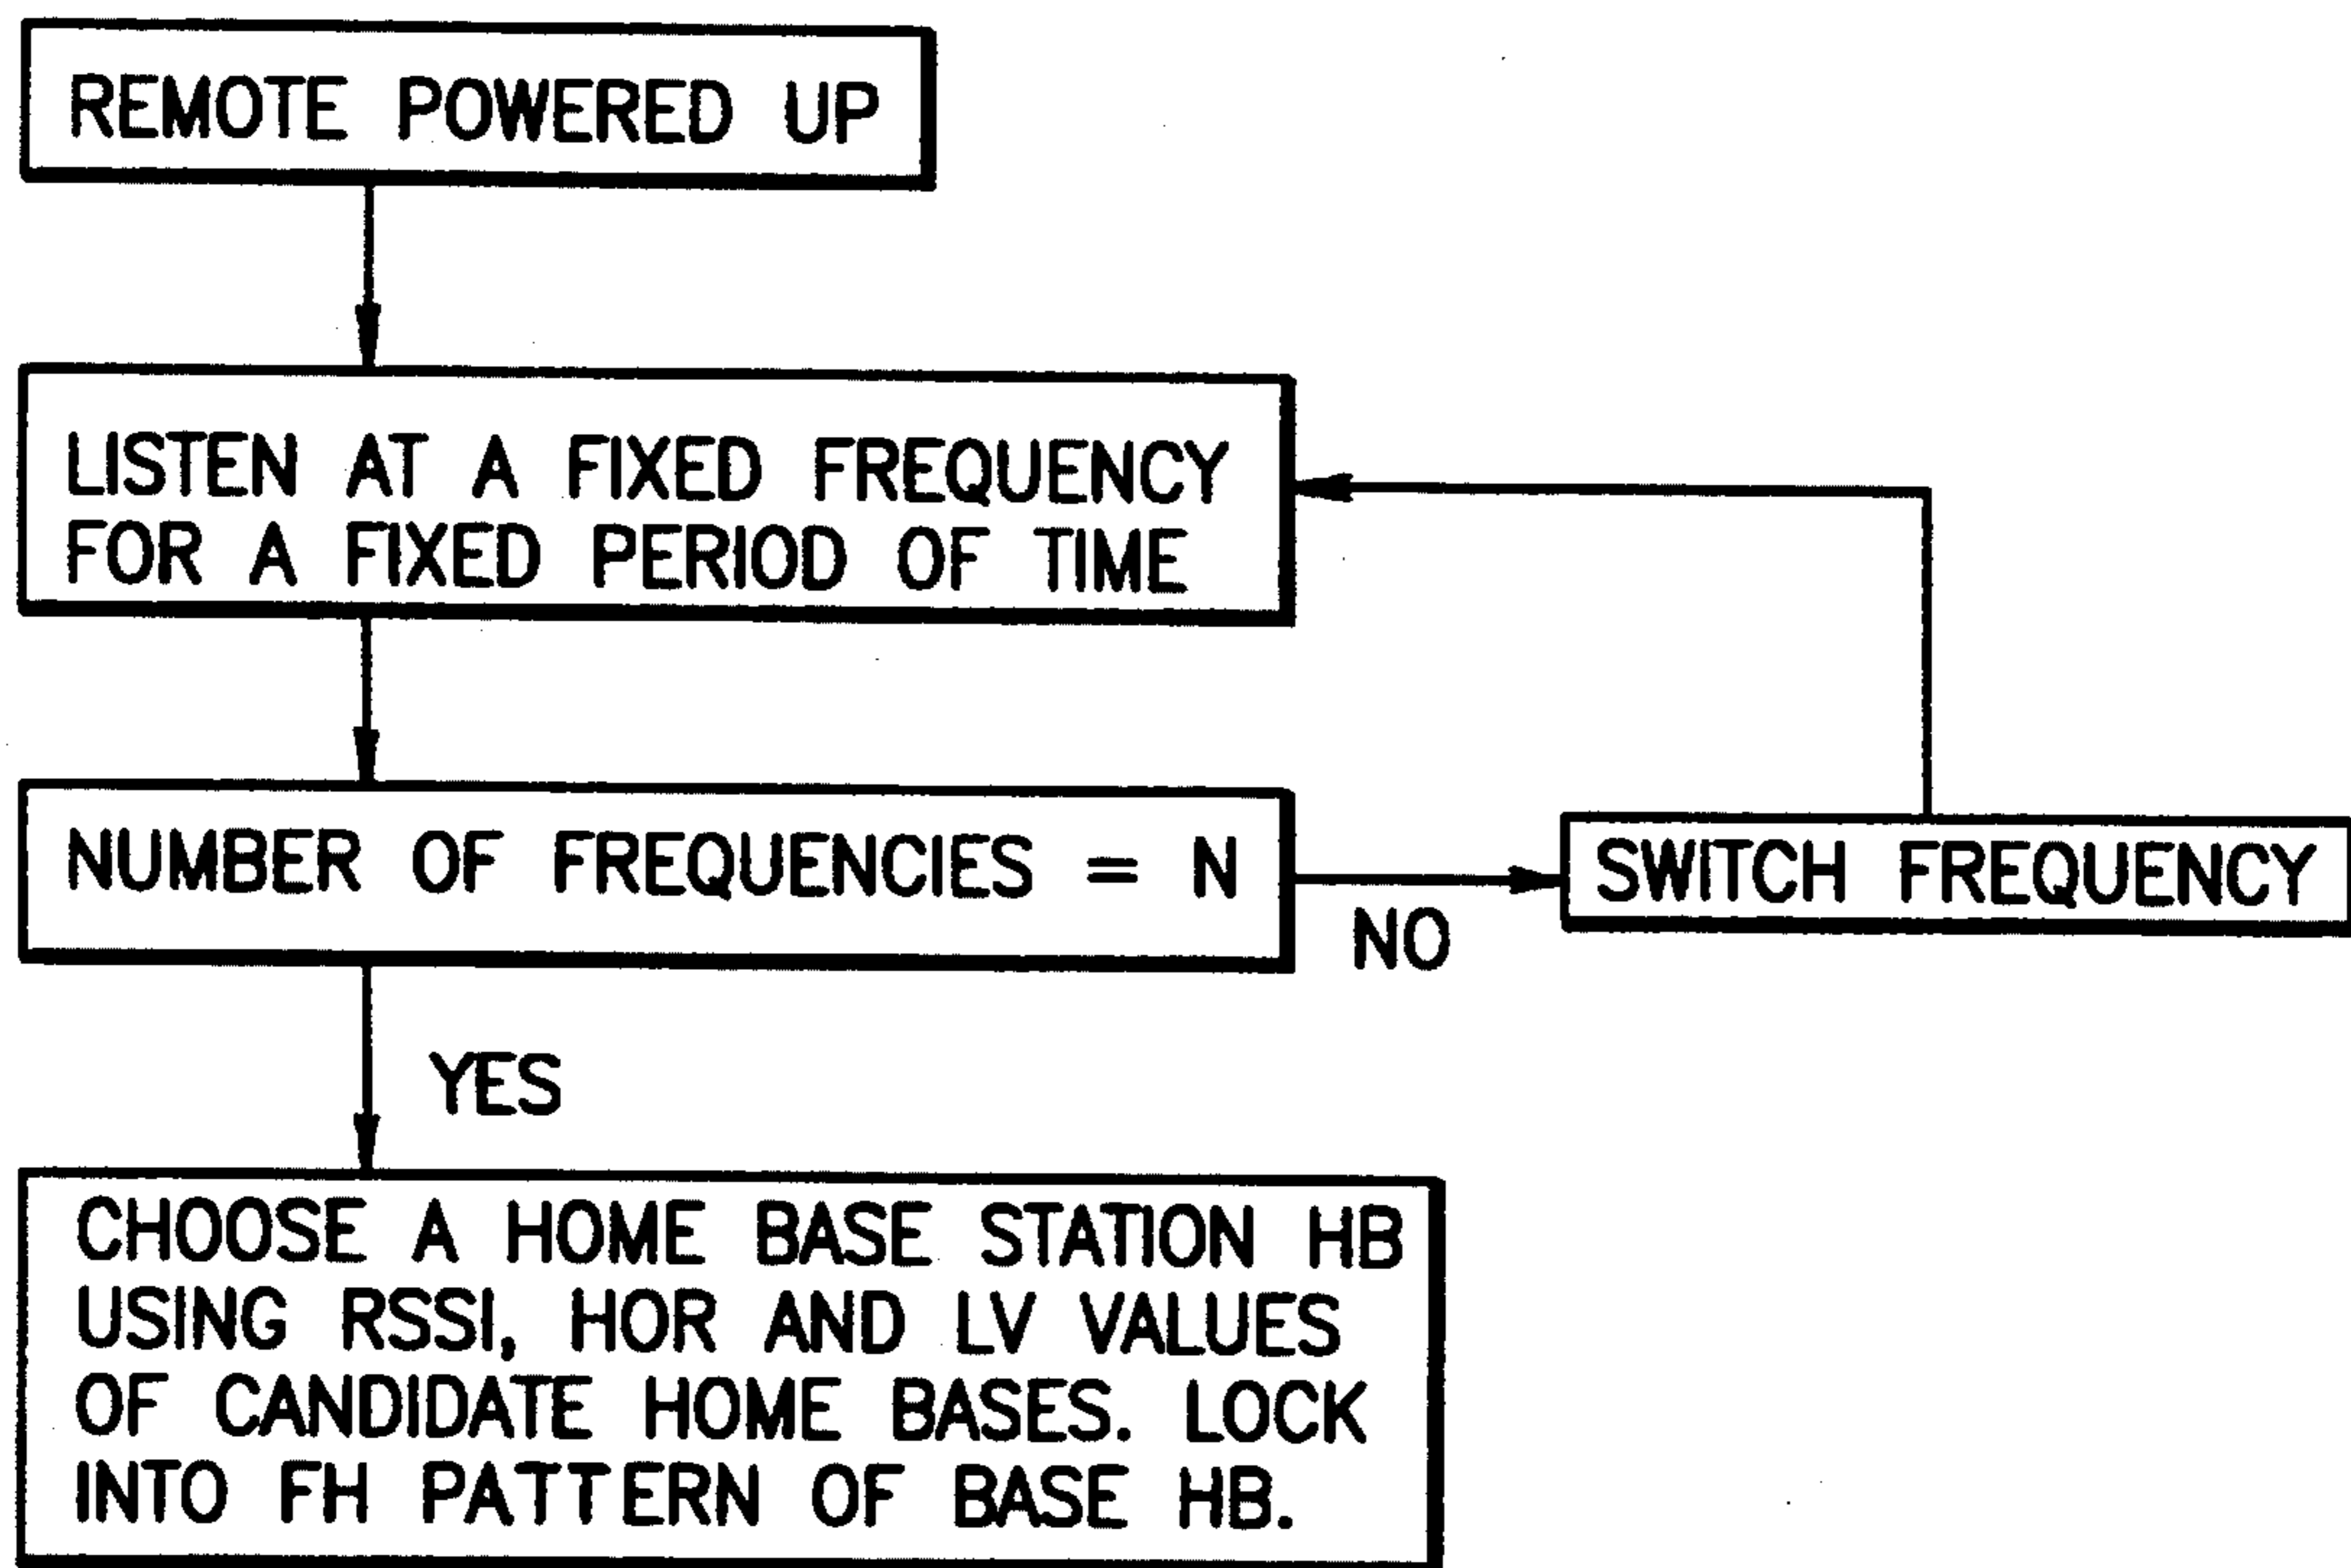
REMOTE POWERED UP

LISTEN AT A FIXED FREQUENCY FOR A FIXED PERIOD OF TIME

NUMBER OF FREQUENCIES = N

NO

SWITCH FREQUENCY

YES

CHOOSE A HOME BASE STATION HB USING RSSI, HOR AND LV VALUES OF CANDIDATE HOME BASES. LOCK INTO FH PATTERN OF BASE HB.